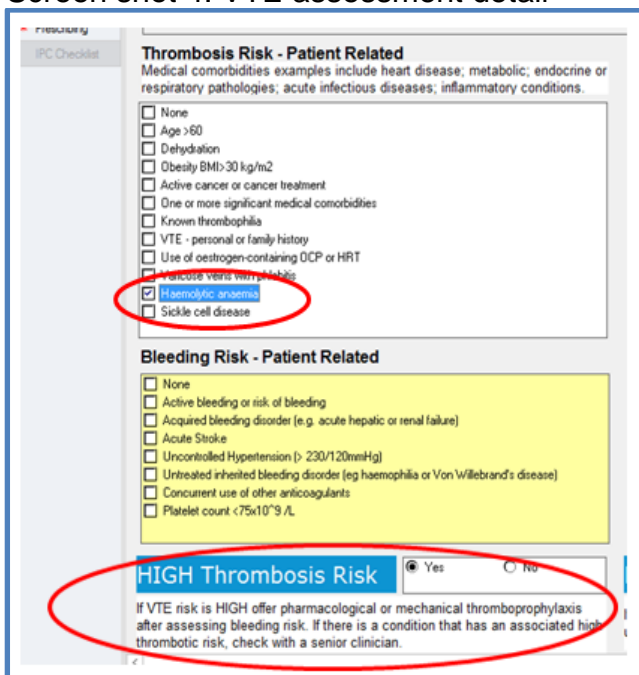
Screen shot 4: VTE assessment detail

Prescribing
IPC Checklist

Thrombosis Risk - Patient Related
Medical comorbidities examples include heart disease; metabolic; endocrine or respiratory pathologies; acute infectious diseases; inflammatory conditions.

☐ None
☐ Age >60
☐ Dehydration
☐ Obesity BMI>30 kg/m2
☐ Active cancer or cancer treatment
☐ One or more significant medical comorbidities
☐ Known thrombophilia
☐ VTE - personal or family history
☐ Use of oestrogen-containing OCP or HRT
☐ Varicose veins with phlebitis
☑ Haemolytic anaemia
☐ Sickle cell disease

Bleeding Risk - Patient Related
☐ None
☐ Active bleeding or risk of bleeding
☐ Acquired bleeding disorder (e.g. acute hepatic or renal failure)
☐ Acute Stroke
☐ Uncontrolled Hypertension (> 230/120mmHg)
☐ Untreated inherited bleeding disorder (eg haemophilia or Von Willebrand's disease)
☐ Concurrent use of other anticoagulants
☐ Platelet count <75x10^9 /L

HIGH Thrombosis Risk
◉ Yes ○ No

If VTE risk is HIGH offer pharmacological or mechanical thromboprophylaxis after assessing bleeding risk. If there is a condition that has an associated high thrombotic risk, check with a senior clinician.